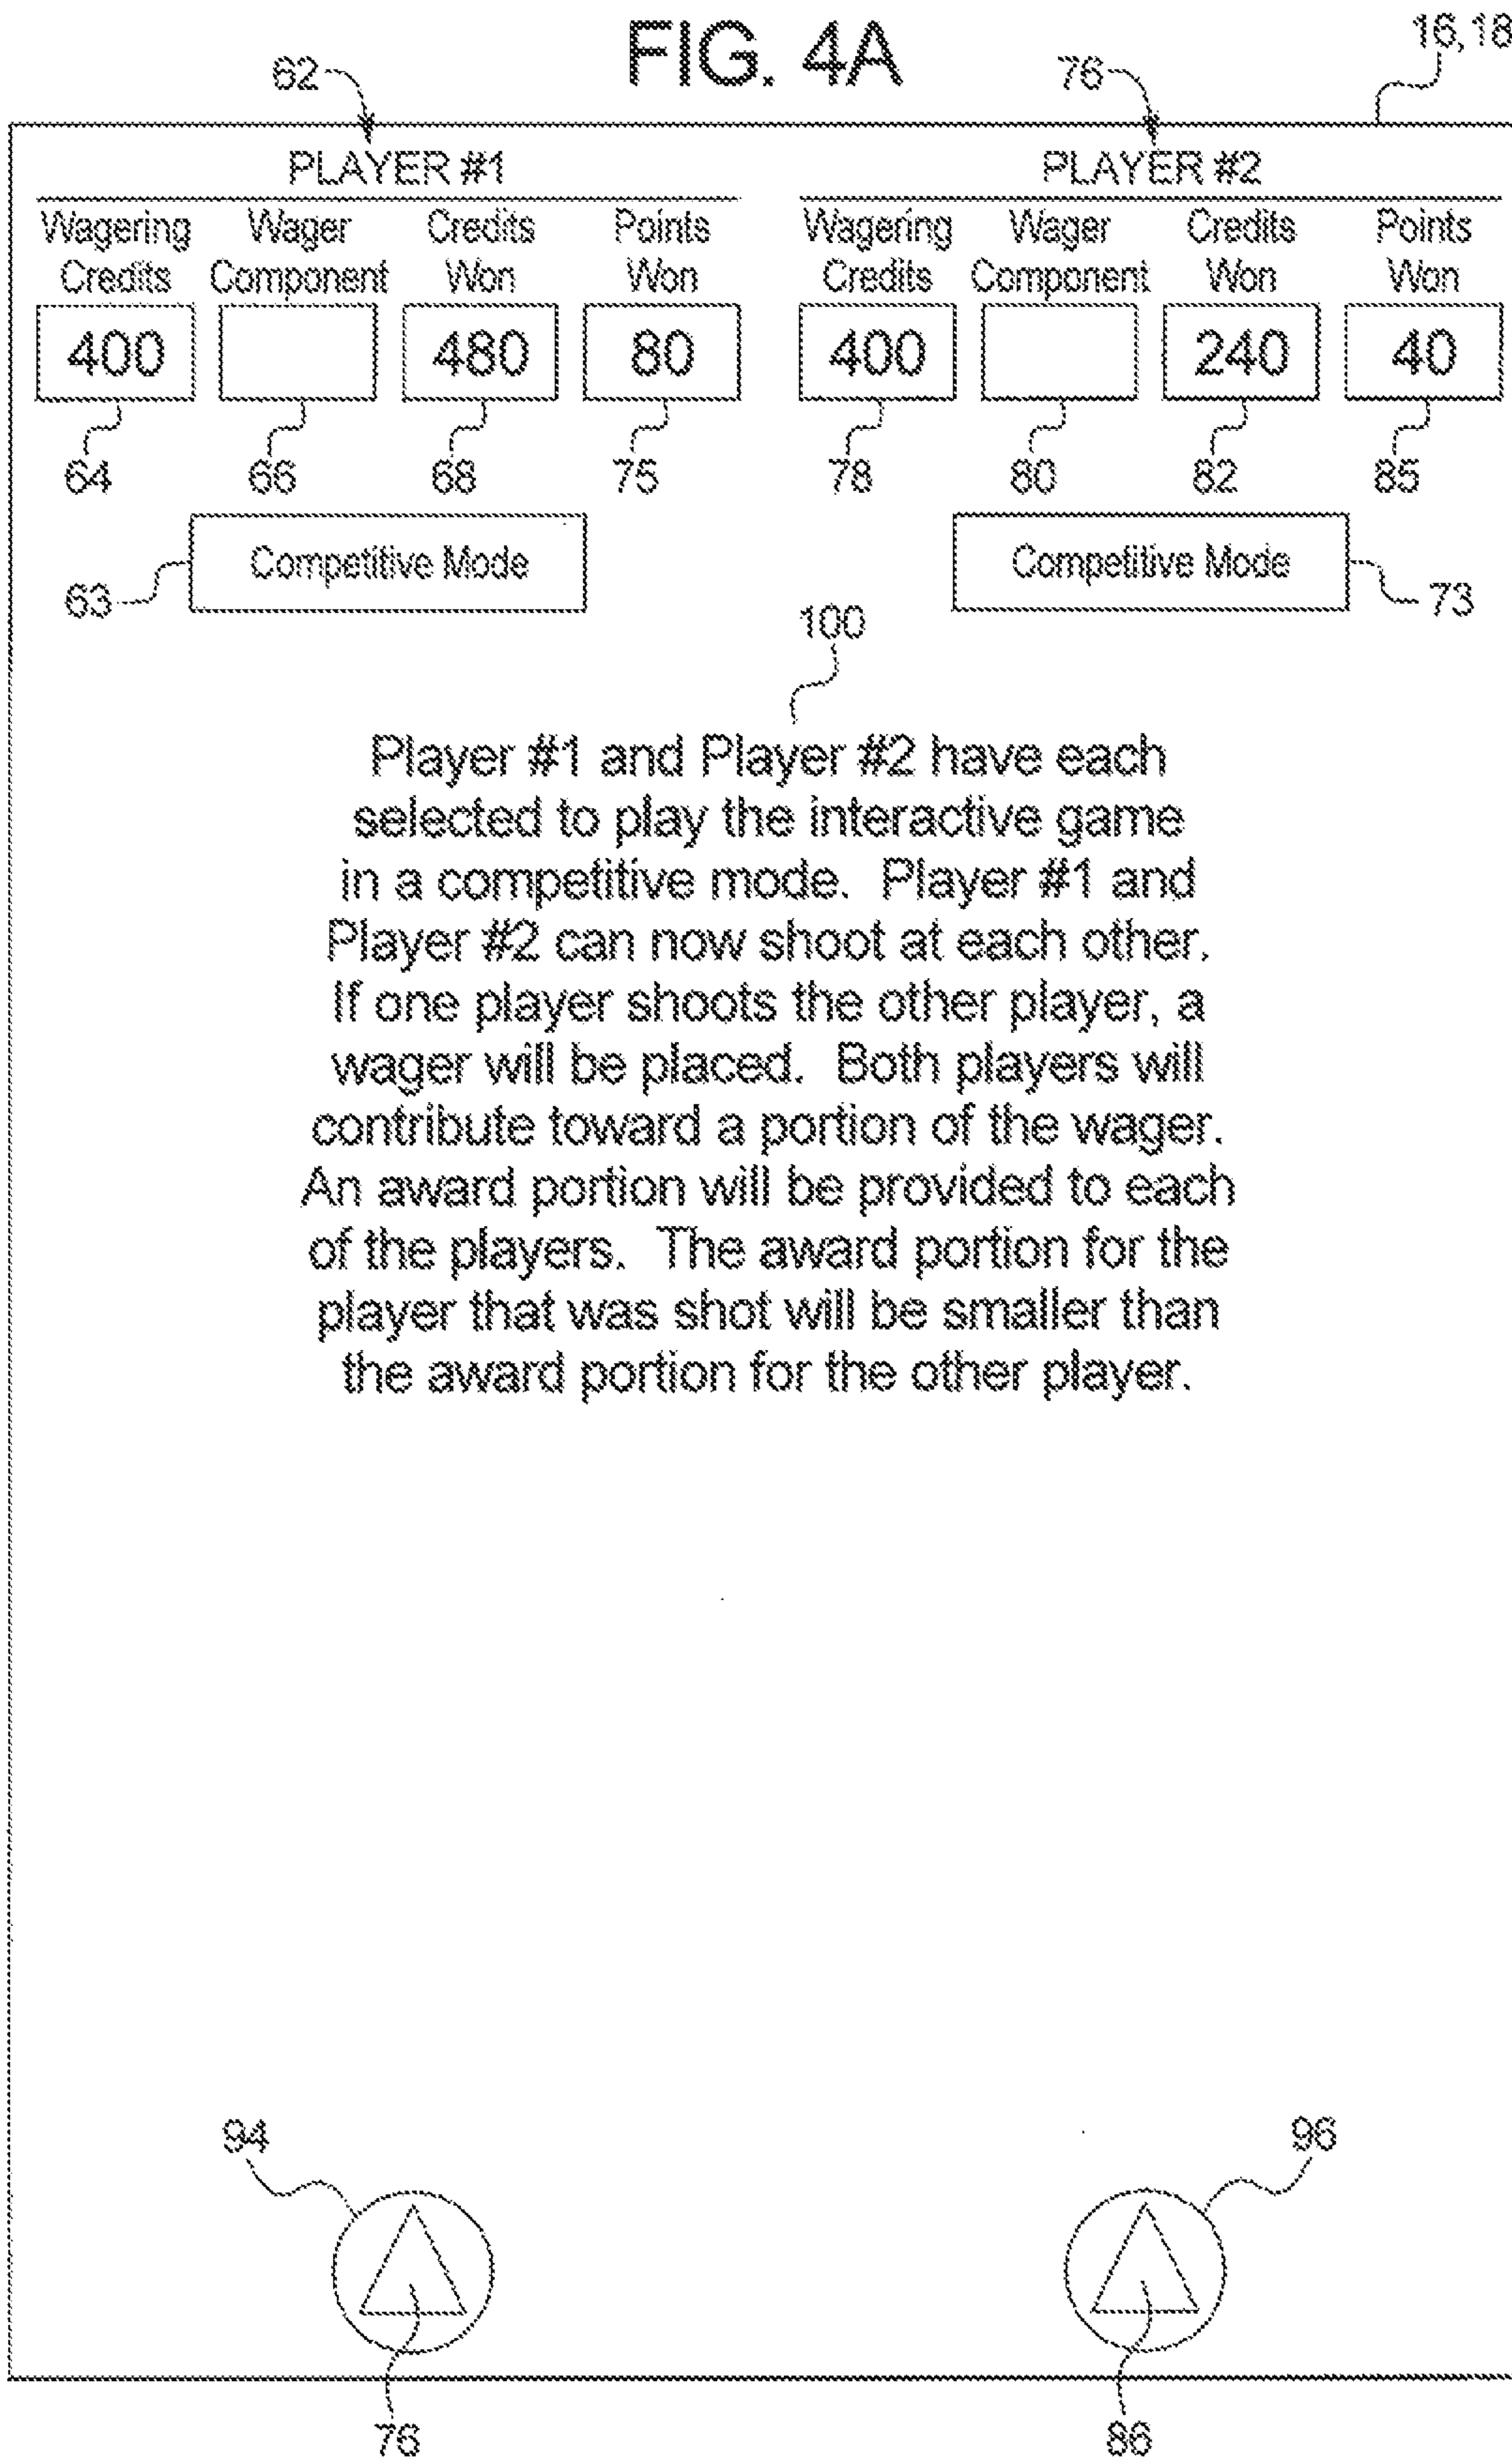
FIG. 4A

62

76

16,18

PLAYER #1

| Wagering Credits | Wager Component | Credits Won | Points Won |
|---|---|---|---|
| 400 |  | 480 | 80 |
| 64 | 66 | 68 | 75 |

PLAYER #2

| Wagering Credits | Wager Component | Credits Won | Points Won |
|---|---|---|---|
| 400 |  | 240 | 40 |
| 78 | 80 | 82 | 85 |

63 Competitive Mode

Competitive Mode 73

100

Player #1 and Player #2 have each selected to play the interactive game in a competitive mode. Player #1 and Player #2 can now shoot at each other. If one player shoots the other player, a wager will be placed. Both players will contribute toward a portion of the wager. An award portion will be provided to each of the players. The award portion for the player that was shot will be smaller than the award portion for the other player.

94

96

76

86